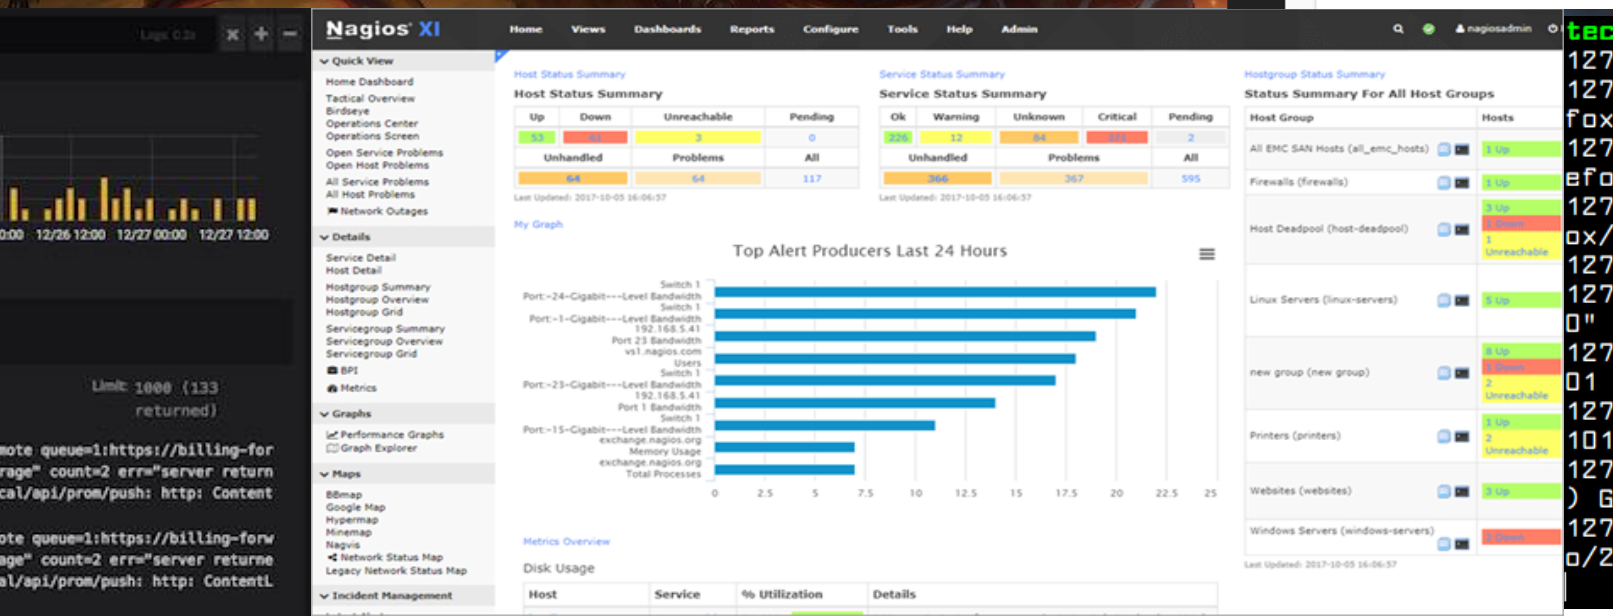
Logs 0.2s

0:00 12/26 12:00 12/27 00:00 12/27 12:00

Limit 1000 (133 returned)

mote queue=1:https://billing-for rage" count=2 err="server return cal/api/prom/push: http: Content

ote queue=1:https://billing-forw age" count=2 err="server returne al/api/prom/push: http: ContentL

Nagios XI

Home Views Dashboards Reports Configure Tools Help Admin

nagiosadmin

Quick View
Home Dashboard
Tactical Overview
Birdseye
Operations Center
Operations Screen
Open Service Problems
Open Host Problems
All Service Problems
All Host Problems
Network Outages

Details
Service Detail
Host Detail
Hostgroup Summary
Hostgroup Overview
Hostgroup Grid
Servicegroup Summary
Servicegroup Overview
Servicegroup Grid
BPI
Metrics

Graphs
Performance Graphs
Graph Explorer

Maps
BBmap
Google Map
Hypermap
Minemap
Nagvis
Network Status Map
Legacy Network Status Map

Incident Management

Host Status Summary
Host Status Summary

| Up | Down | Unreachable | Pending |
|---|---|---|---|
| 53 | 61 | 3 | 0 |
| Unhandled | | Problems | All |
| 64 | | 64 | 117 |

Last Updated: 2017-10-05 16:06:57

Service Status Summary
Service Status Summary

| Ok | Warning | Unknown | Critical | Pending |
|---|---|---|---|---|
| 226 | 12 | 84 | 271 | 2 |
| Unhandled | | Problems | | All |
| 366 | | 367 | | 595 |

Last Updated: 2017-10-05 16:06:57

My Graph

Top Alert Producers Last 24 Hours

Switch 1 Port:-24-Gigabit---Level Bandwidth
Switch 1 Port:-1-Gigabit---Level Bandwidth
192.168.5.41 Port 23 Bandwidth
vs1.nagios.com Users
Switch 1 Port:-23-Gigabit---Level Bandwidth
192.168.5.41 Port 1 Bandwidth
Switch 1 Port:-15-Gigabit---Level Bandwidth
exchange.nagios.org Memory Usage
exchange.nagios.org Total Processes

0 2.5 5 7.5 10 12.5 15 17.5 20 22.5 25

Metrics Overview

Disk Usage

| Host | Service | % Utilization | Details |
|---|---|---|---|

Hostgroup Status Summary
Status Summary For All Host Groups

| Host Group | Hosts |
|---|---|
| All EMC SAN Hosts (all_emc_hosts) | 1 Up |
| Firewalls (firewalls) | 1 Up |
| Host Deadpool (host-deadpool) | 3 Up 2 Down 1 Unreachable |
| Linux Servers (linux-servers) | 5 Up |
| new group (new group) | 8 Up 1 Down 2 Unreachable |
| Printers (printers) | 1 Up 2 Unreachable |
| Websites (websites) | 3 Up |
| Windows Servers (windows-servers) | 2 Down |

Last Updated: 2017-10-05 16:06:57

tec
127
127
fox
127
efo
127
ox/
127
127
0"
127
01
127
101
127
) G
127
o/2